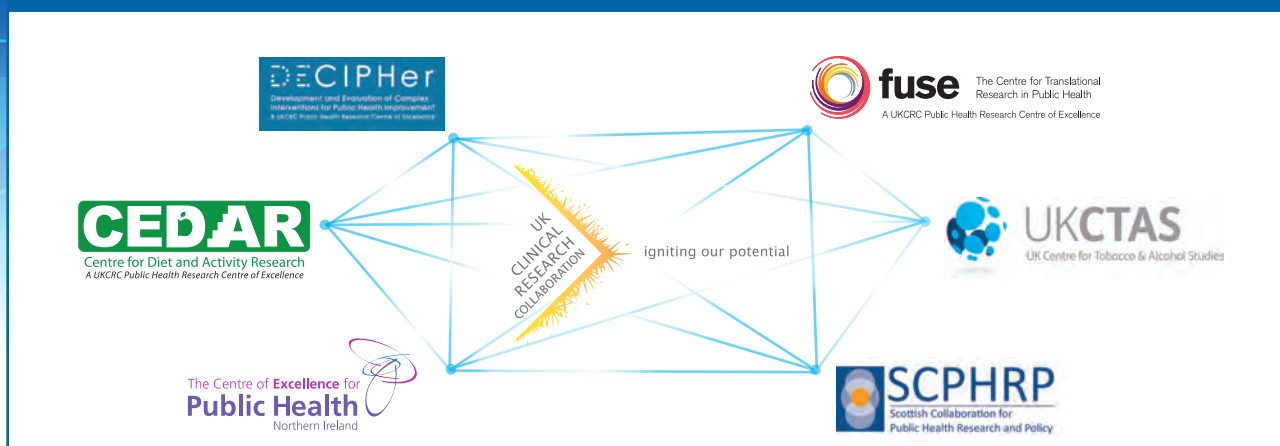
DECIPHer
Development and Evaluation of Complex Interventions for Public Health Improvement
A UKCRC Public Health Research Centre of Excellence

fuse The Centre for Translational Research in Public Health
A UKCRC Public Health Research Centre of Excellence

CEDAR
Centre for Diet and Activity Research
A UKCRC Public Health Research Centre of Excellence

UK CLINICAL RESEARCH COLLABORATION

igniting our potential

UKCTAS
UK Centre for Tobacco & Alcohol Studies

The Centre of Excellence for Public Health Northern Ireland

SCPHRP
Scottish Collaboration for Public Health Research and Policy